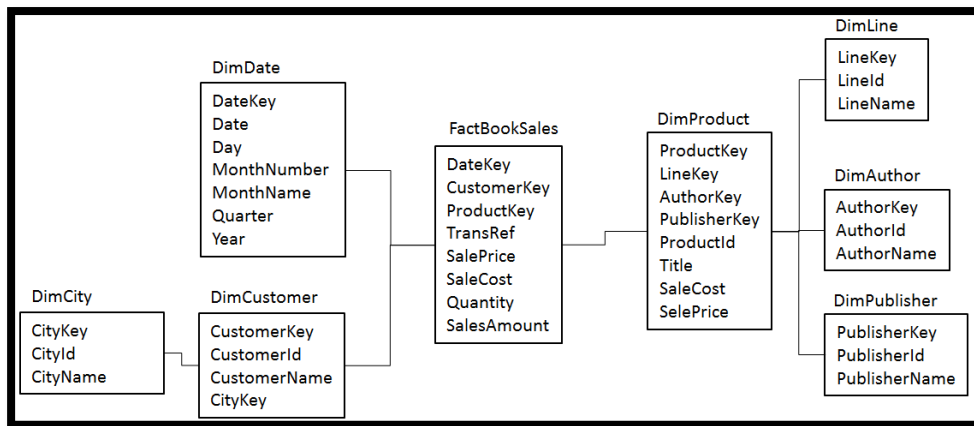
DimDate
DateKey
Date
Day
MonthNumber
MonthName
Quarter
Year

FactBookSales
DateKey
CustomerKey
ProductKey
TransRef
SalePrice
SaleCost
Quantity
SalesAmount

DimProduct
ProductKey
LineKey
AuthorKey
PublisherKey
ProductId
Title
SaleCost
SelePrice

DimLine
LineKey
LineId
LineName

DimAuthor
AuthorKey
AuthorId
AuthorName

DimPublisher
PublisherKey
PublisherId
PublisherName

DimCity
CityKey
CityId
CityName

DimCustomer
CustomerKey
CustomerId
CustomerName
CityKey